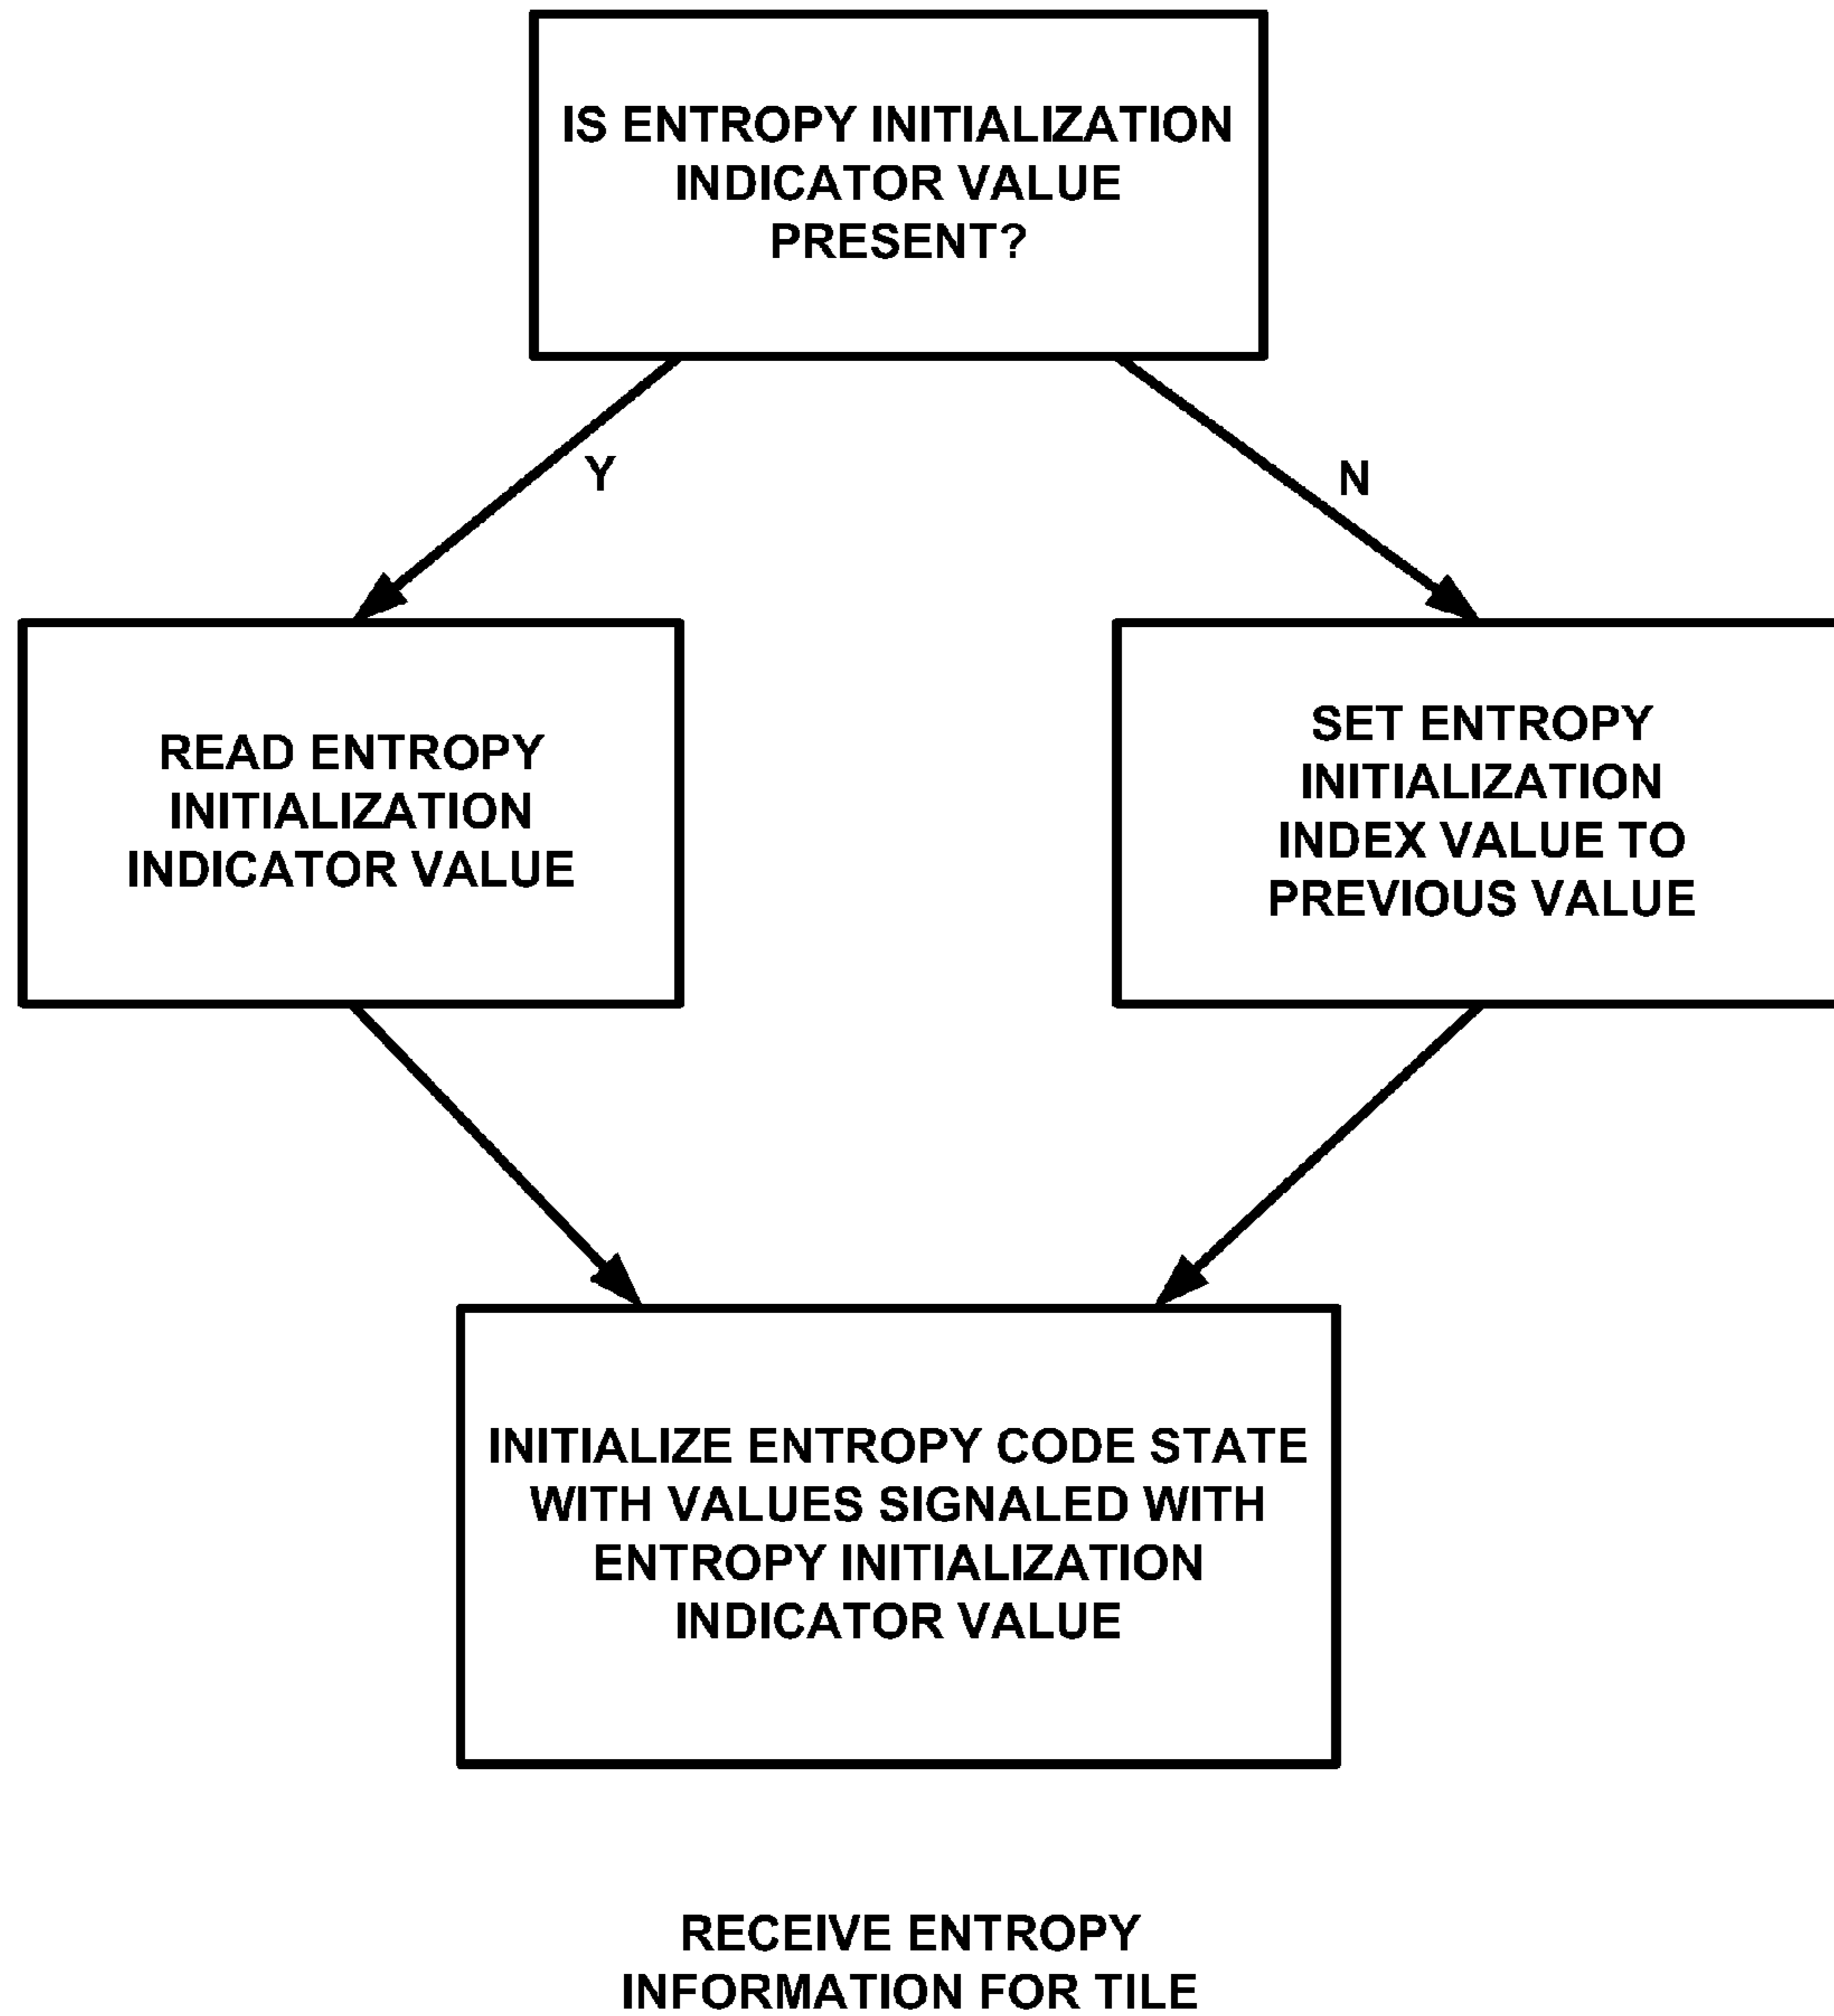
IS ENTROPY INITIALIZATION INDICATOR VALUE PRESENT?

Y

N

READ ENTROPY INITIALIZATION INDICATOR VALUE

SET ENTROPY INITIALIZATION INDEX VALUE TO PREVIOUS VALUE

INITIALIZE ENTROPY CODE STATE WITH VALUES SIGNALED WITH ENTROPY INITIALIZATION INDICATOR VALUE

RECEIVE ENTROPY INFORMATION FOR TILE